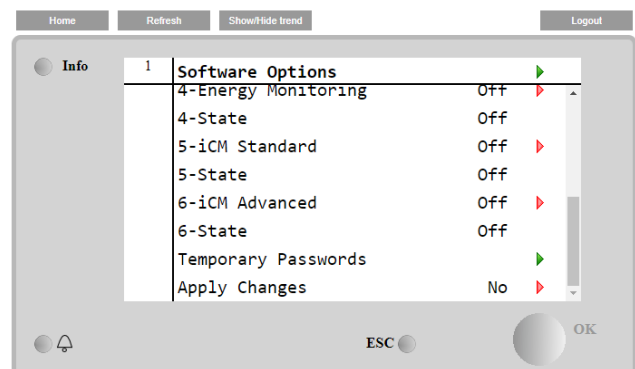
Home Refresh Show/Hide trend Logout

Info

1

Software Options

4-Energy Monitoring Off

4-State Off

5-iCM Standard Off

5-State Off

6-iCM Advanced Off

6-State Off

Temporary Passwords

Apply Changes No

ESC

OK